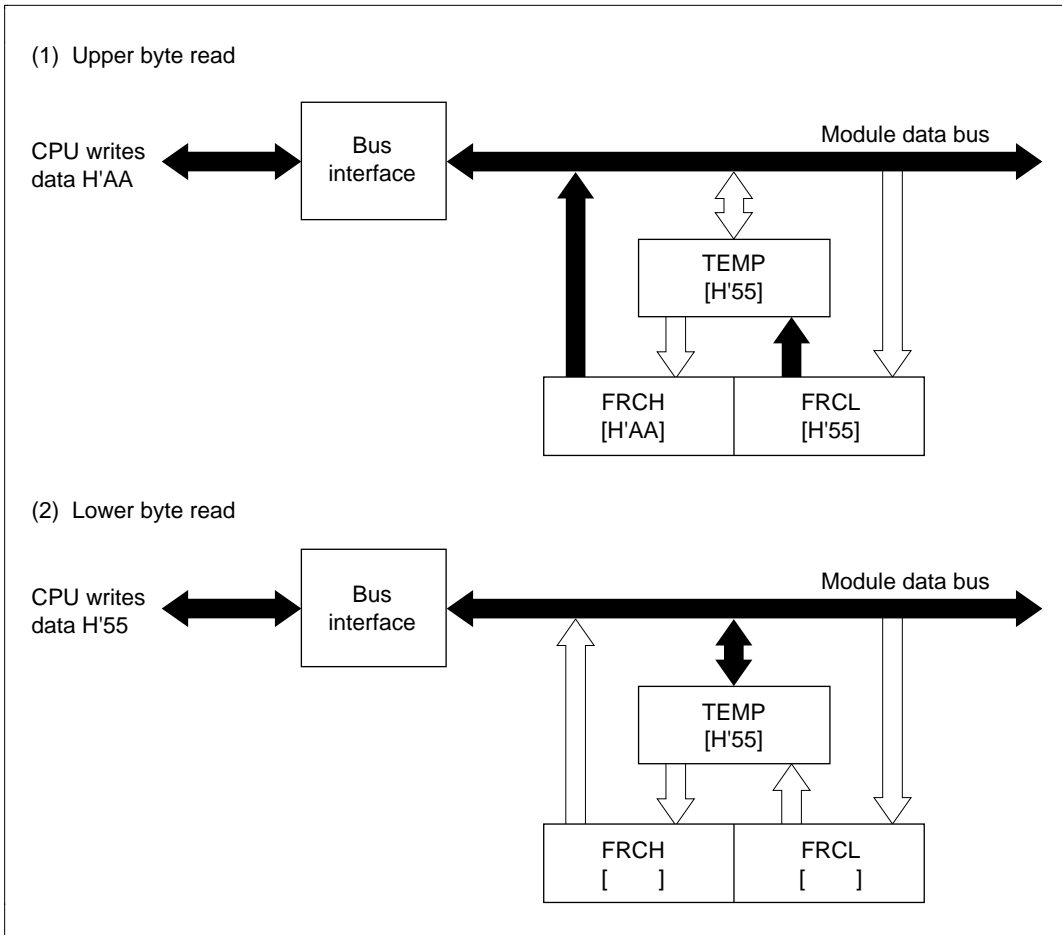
(1) Upper byte read

CPU writes data H'AA

Bus interface

Module data bus

TEMP [H'55]

FRCH [H'AA]

FRCL [H'55]

(2) Lower byte read

CPU writes data H'55

Bus interface

Module data bus

TEMP [H'55]

FRCH [ ]

FRCL [ ]